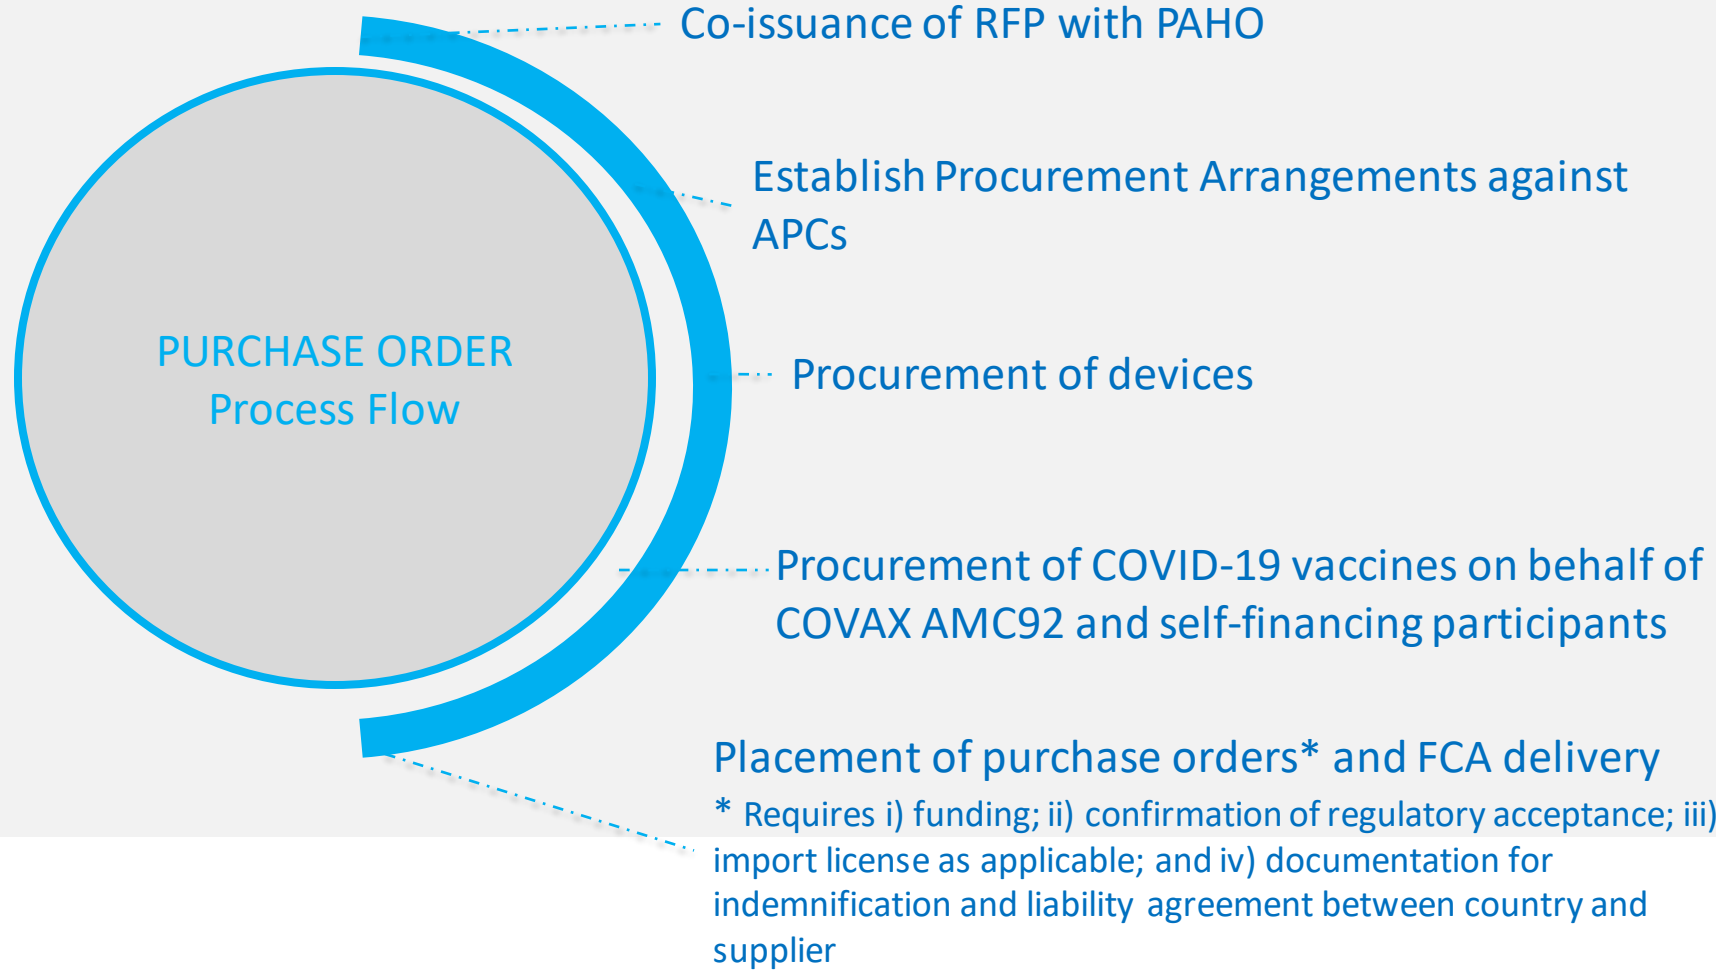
PURCHASE ORDER
Process Flow

Co-issuance of RFP with PAHO

Establish Procurement Arrangements against APCs

Procurement of devices

Procurement of COVID-19 vaccines on behalf of COVAX AMC92 and self-financing participants

Placement of purchase orders* and FCA delivery

* Requires i) funding; ii) confirmation of regulatory acceptance; iii) import license as applicable; and iv) documentation for indemnification and liability agreement between country and supplier